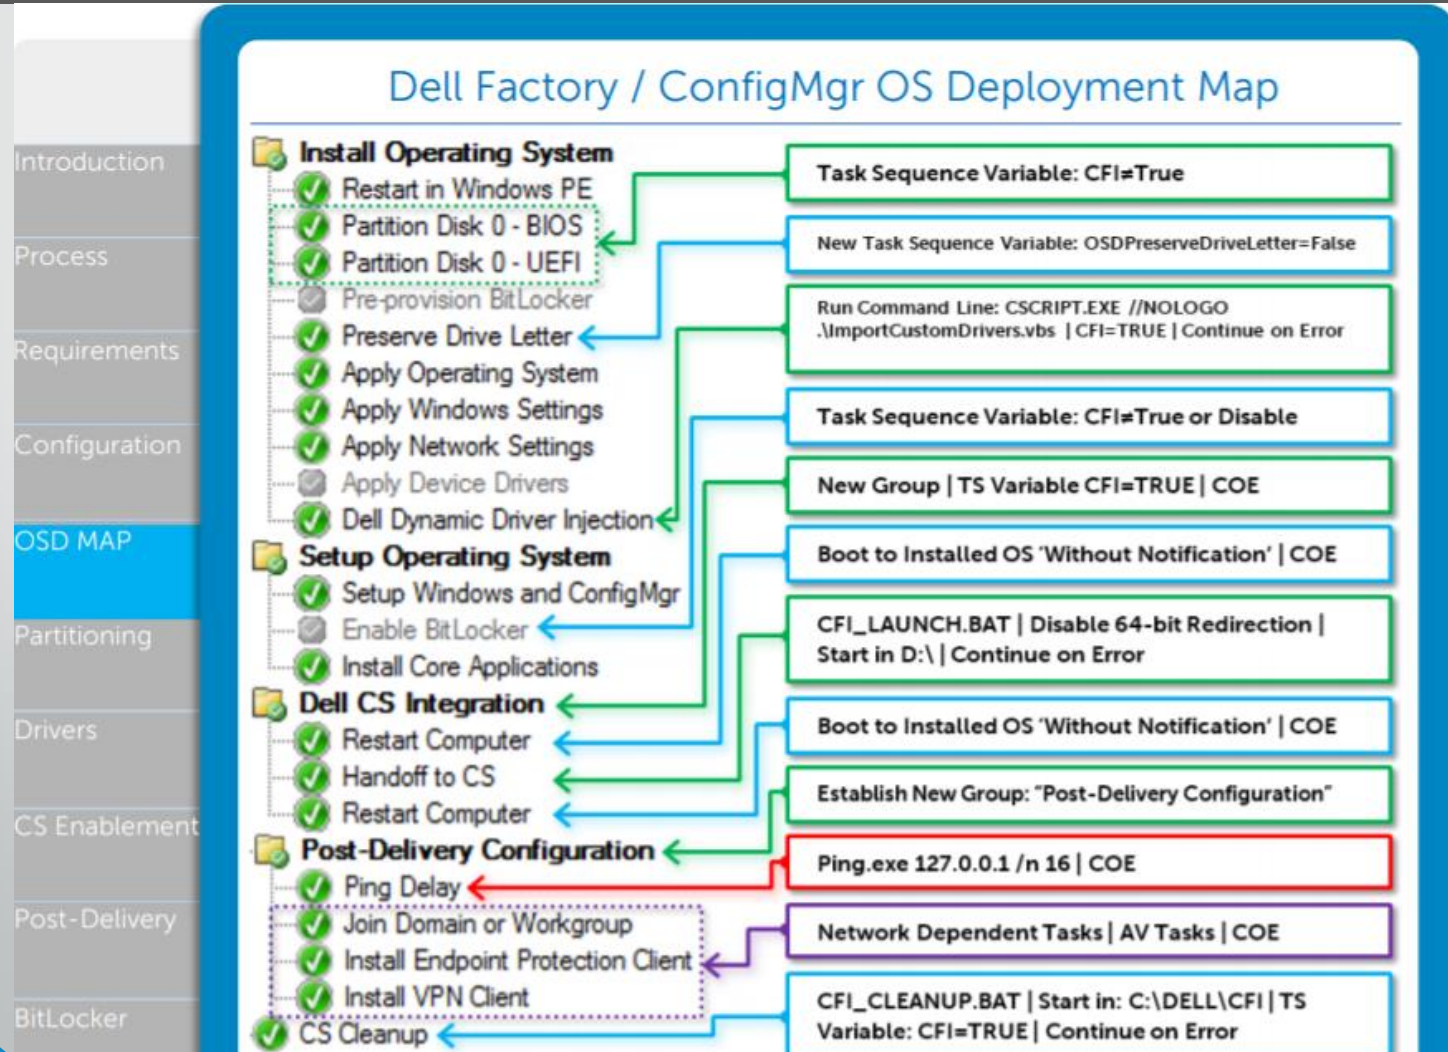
Introduction

Process

Requirements

Configuration

OSD MAP

Partitioning

Drivers

CS Enablement

Post-Delivery

BitLocker

Dell Factory / ConfigMgr OS Deployment Map

Install Operating System
Restart in Windows PE
Partition Disk 0 - BIOS
Partition Disk 0 - UEFI
Pre-provision BitLocker
Preserve Drive Letter
Apply Operating System
Apply Windows Settings
Apply Network Settings
Apply Device Drivers
Dell Dynamic Driver Injection
Setup Operating System
Setup Windows and ConfigMgr
Enable BitLocker
Install Core Applications
Dell CS Integration
Restart Computer
Handoff to CS
Restart Computer
Post-Delivery Configuration
Ping Delay
Join Domain or Workgroup
Install Endpoint Protection Client
Install VPN Client
CS Cleanup

Task Sequence Variable: CFI≠True

New Task Sequence Variable: OSDPreserveDriveLetter=False

Run Command Line: CSCRIPT.EXE //NOLOGO .\ImportCustomDrivers.vbs | CFI=TRUE | Continue on Error

Task Sequence Variable: CFI≠True or Disable

New Group | TS Variable CFI=TRUE | COE

Boot to Installed OS 'Without Notification' | COE

CFI_LAUNCH.BAT | Disable 64-bit Redirection | Start in D:\ | Continue on Error

Boot to Installed OS 'Without Notification' | COE

Establish New Group: "Post-Delivery Configuration"

Ping.exe 127.0.0.1 /n 16 | COE

Network Dependent Tasks | AV Tasks | COE

CFI_CLEANUP.BAT | Start in: C:\DELL\CFI | TS Variable: CFI=TRUE | Continue on Error